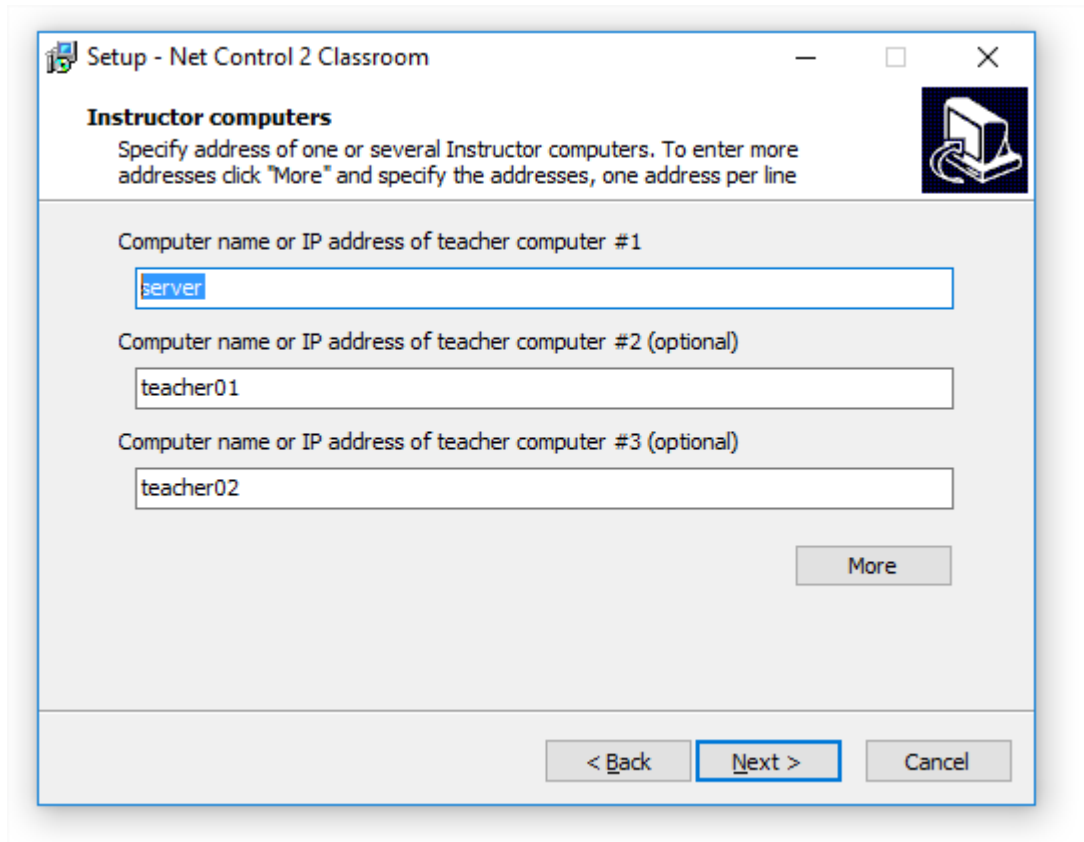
Setup - Net Control 2 Classroom

Instructor computers

Specify address of one or several Instructor computers. To enter more addresses click "More" and specify the addresses, one address per line

Computer name or IP address of teacher computer #1

server

Computer name or IP address of teacher computer #2 (optional)

teacher01

Computer name or IP address of teacher computer #3 (optional)

teacher02

More

< Back

Next >

Cancel